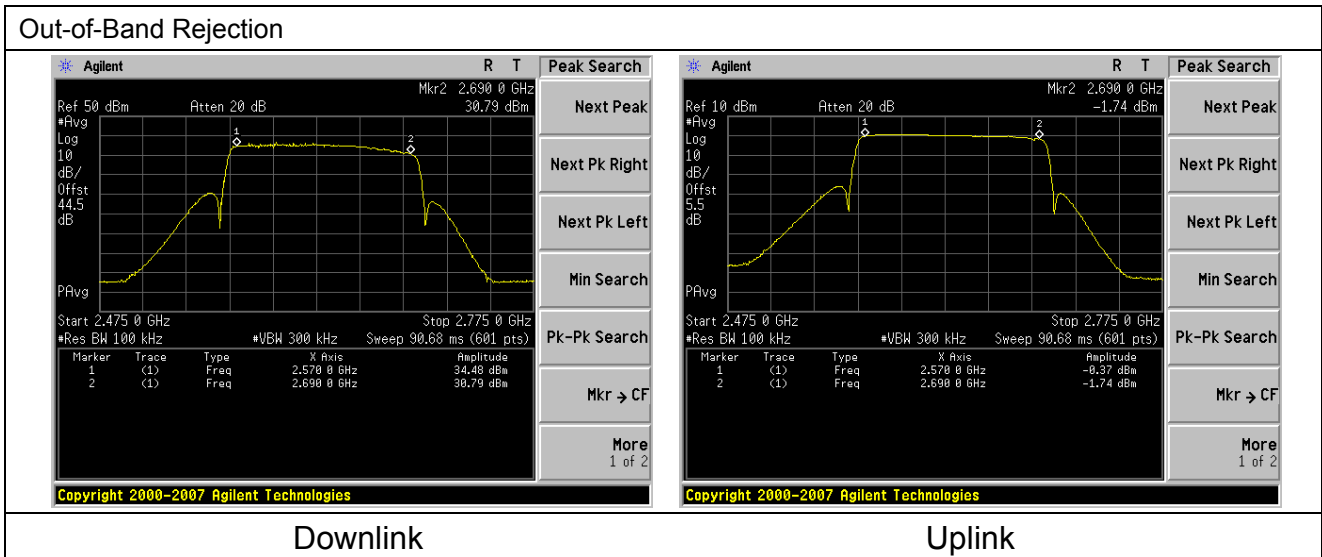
Out-of-Band Rejection

Agilent R T
Mkr2 2.690 0 GHz
Ref 50 dBm Atten 20 dB 30.79 dBm
#Avg
Log
10
dB/
Offst
44.5
dB
1
2
PAvg
Start 2.475 0 GHz Stop 2.775 0 GHz
#Res BW 100 kHz #VBW 300 kHz Sweep 90.68 ms (601 pts)

| Marker | Trace | Type | X Axis | Amplitude |
|---|---|---|---|---|
| 1 | (1) | Freq | 2.570 0 GHz | 34.48 dBm |
| 2 | (1) | Freq | 2.690 0 GHz | 30.79 dBm |

Copyright 2000-2007 Agilent Technologies

Peak Search
Next Peak
Next Pk Right
Next Pk Left
Min Search
Pk-Pk Search
Mkr → CF
More
1 of 2

Agilent R T
Mkr2 2.690 0 GHz
Ref 10 dBm Atten 20 dB -1.74 dBm
#Avg
Log
10
dB/
Offst
5.5
dB
1
2
PAvg
Start 2.475 0 GHz Stop 2.775 0 GHz
#Res BW 100 kHz #VBW 300 kHz Sweep 90.68 ms (601 pts)

| Marker | Trace | Type | X Axis | Amplitude |
|---|---|---|---|---|
| 1 | (1) | Freq | 2.570 0 GHz | -0.37 dBm |
| 2 | (1) | Freq | 2.690 0 GHz | -1.74 dBm |

Copyright 2000-2007 Agilent Technologies

Peak Search
Next Peak
Next Pk Right
Next Pk Left
Min Search
Pk-Pk Search
Mkr → CF
More
1 of 2

Downlink

Uplink